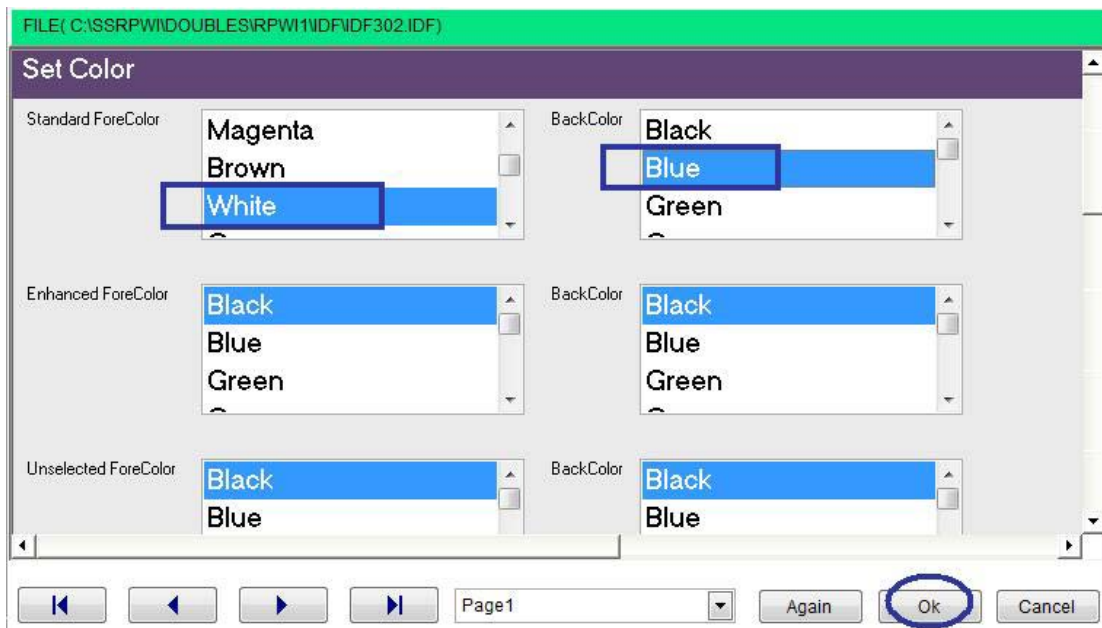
FILE( C:\SSRPWI\DOUBLES\RPWI1\IDF\IDF302.IDF)

Set Color

Standard ForeColor

Magenta
Brown
White

BackColor

Black
Blue
Green

Enhanced ForeColor

Black
Blue
Green

BackColor

Black
Blue
Green

Unselected ForeColor

Black
Blue

BackColor

Black
Blue

Page1

Again

Ok

Cancel